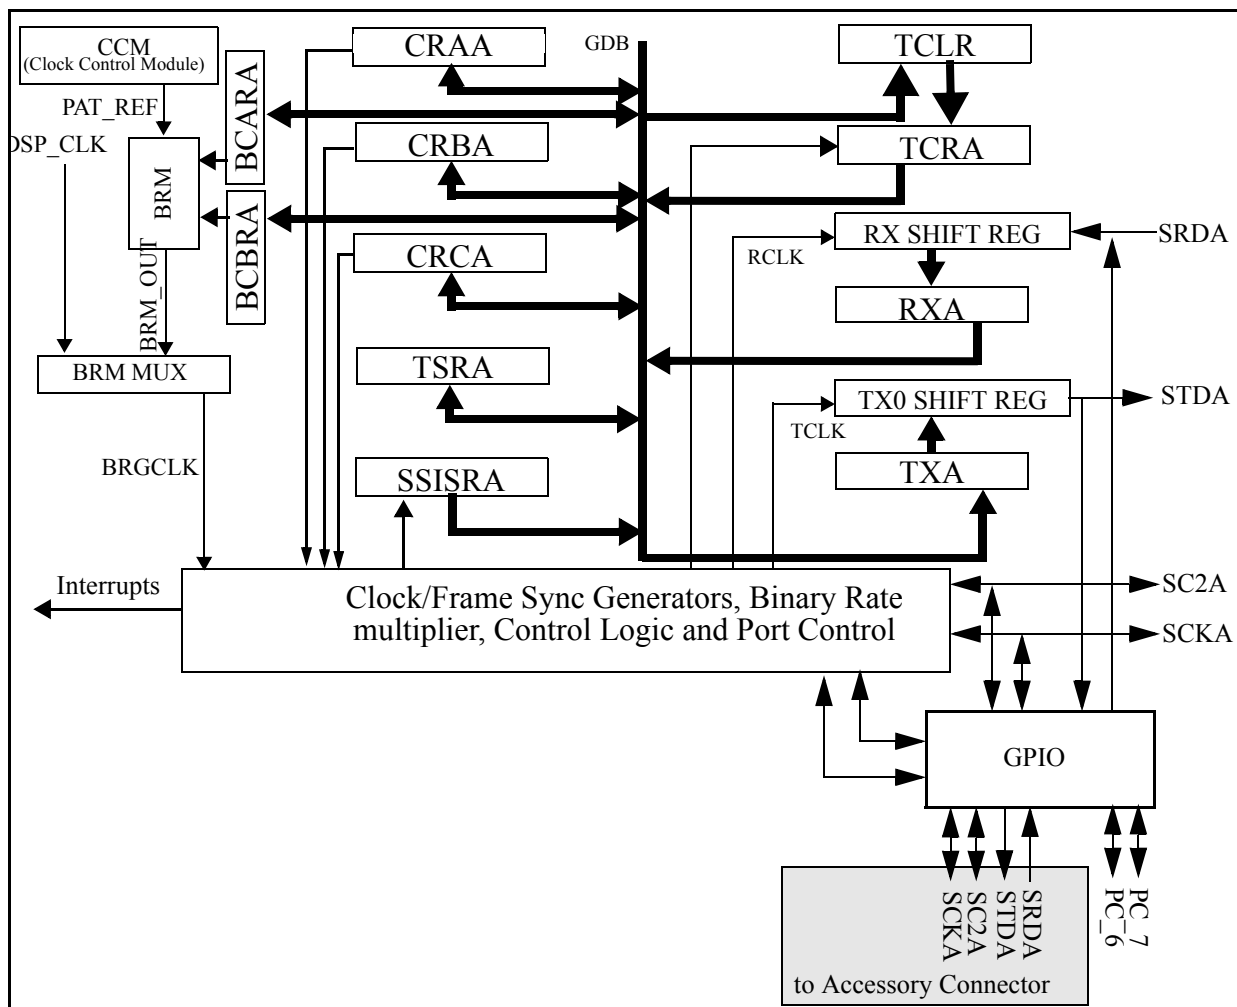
CCM
(Clock Control Module)
PAT_REF
DSP_CLK
BRM
BCARA
BCBRA
BRM_OUT
BRM MUX
BRGCLK
CRAA
CRBA
CRCA
TSRA
SSISRA
GDB
TCLR
TCRA
RX SHIFT REG
SRDA
RCLK
RXA
TX0 SHIFT REG
STDA
TCLK
TXA
Interrupts
Clock/Frame Sync Generators, Binary Rate multiplier, Control Logic and Port Control
SC2A
SCKA
GPIO
SCKA
SC2A
STDA
SRDA
PC_6
PC_7
to Accessory Connector